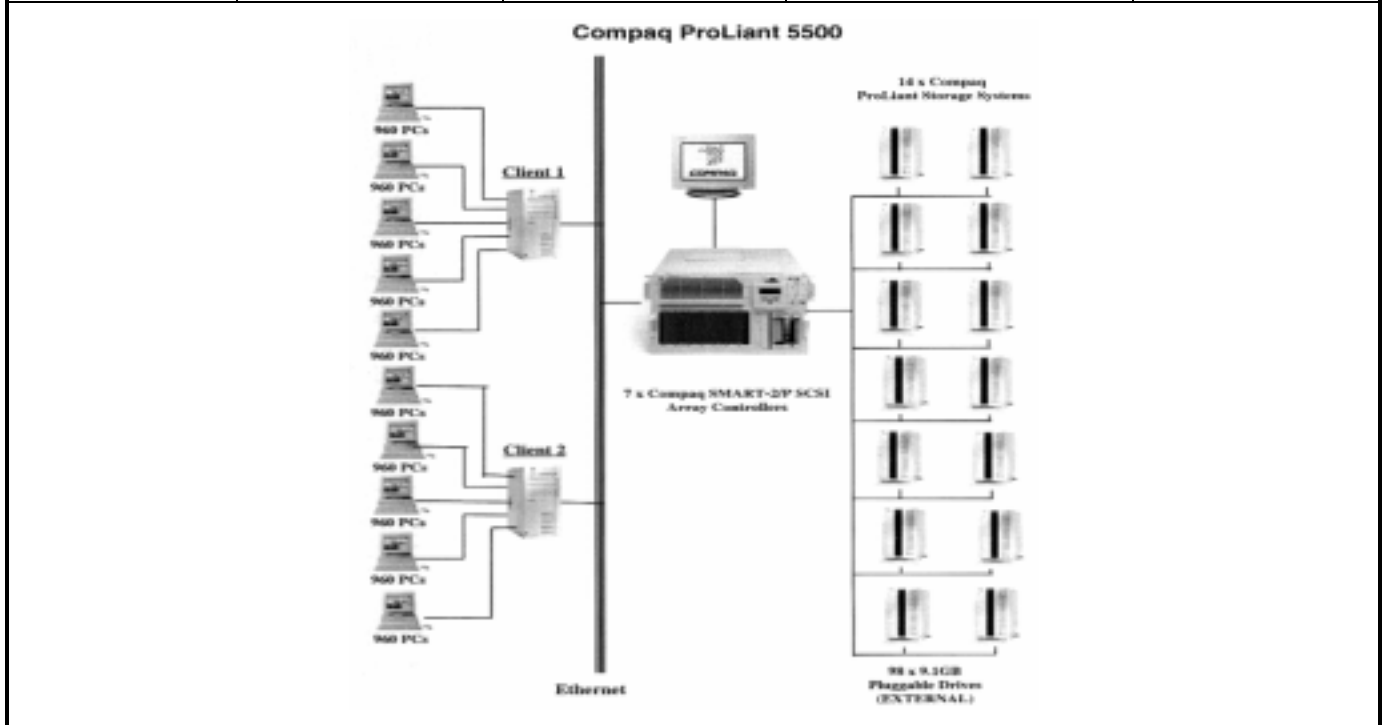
Compaq ProLiant 5500

14 x Compaq ProLiant Storage Systems

960 PCs

Client 1

960 PCs

960 PCs

960 PCs

960 PCs

960 PCs

Client 2

960 PCs

960 PCs

960 PCs

960 PCs

COMPAQ

7 x Compaq SMART-2/P SCSI Array Controllers

98 x 9.1GB Pluggable Drives (EXTERNAL)

Ethernet